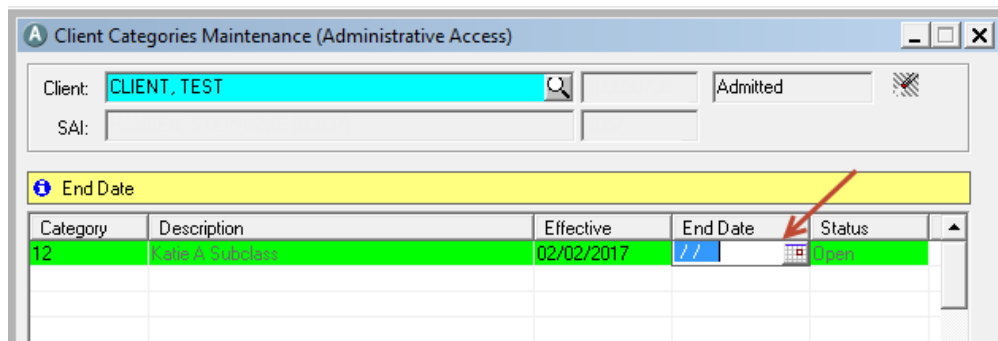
Client Categories Maintenance (Administrative Access)

Client: CLIENT, TEST

Admitted

SAI:

End Date

| Category | Description | Effective | End Date | Status |
|---|---|---|---|---|
| 12 | Katie A Subclass | 02/02/2017 | / / | Open |